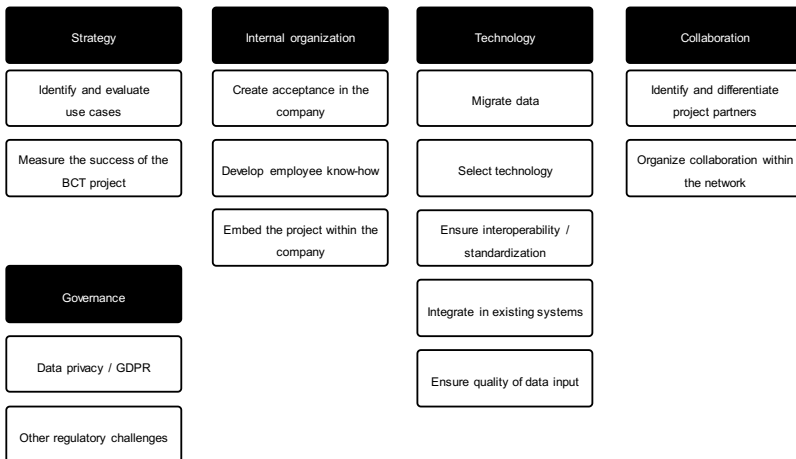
Strategy

Identify and evaluate use cases

Measure the success of the BCT project

Governance

Data privacy / GDPR

Other regulatory challenges

Internal organization

Create acceptance in the company

Develop employee know-how

Embed the project within the company

Technology

Migrate data

Select technology

Ensure interoperability / standardization

Integrate in existing systems

Ensure quality of data input

Collaboration

Identify and differentiate project partners

Organize collaboration within the network